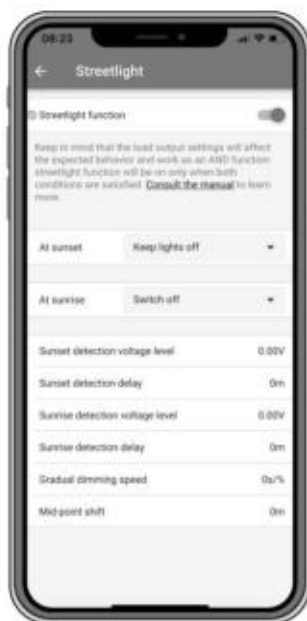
08:23

Streetlight

Streetlight function

Keep in mind that the load output settings will affect the expected behavior and work as an AND function: streetlight function will be on only when both conditions are satisfied. Consult the manual to learn more.

At sunset Keep lights off

At sunrise Switch off

Sunset detection voltage level 0.00V

Sunset detection delay 0m

Sunrise detection voltage level 0.00V

Sunrise detection delay 0m

Gradual dimming speed 0s/%

Mid-point shift 0m